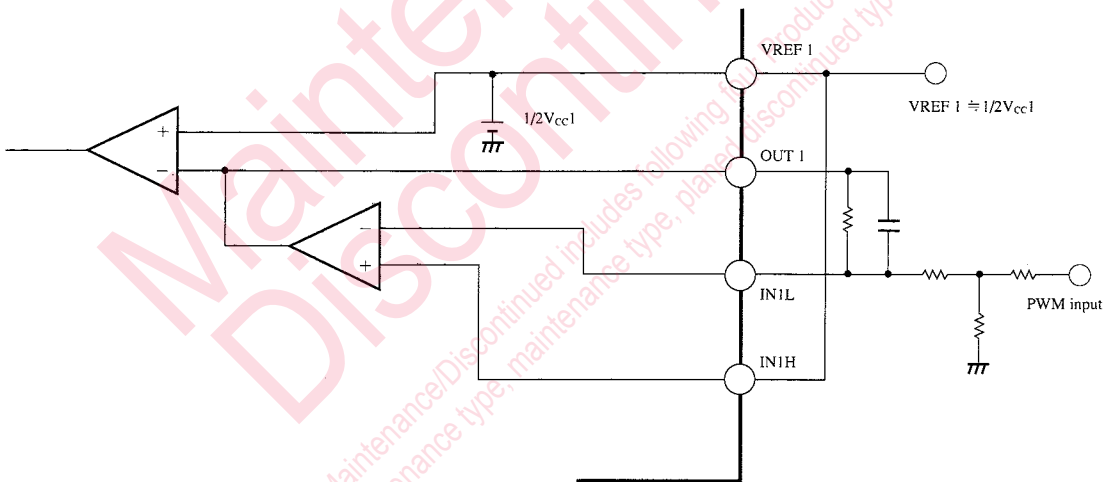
VREF 1

$1/2V_{CC}1$

VREF 1 ≒ $1/2V_{CC}1$

+

−

OUT 1

−

+

IN1L

PWM input

IN1H

Maintenance/Discontinued

Maintenance/Discontinued includes following four Product

maintenance type, maintenance type, planed discontinued type